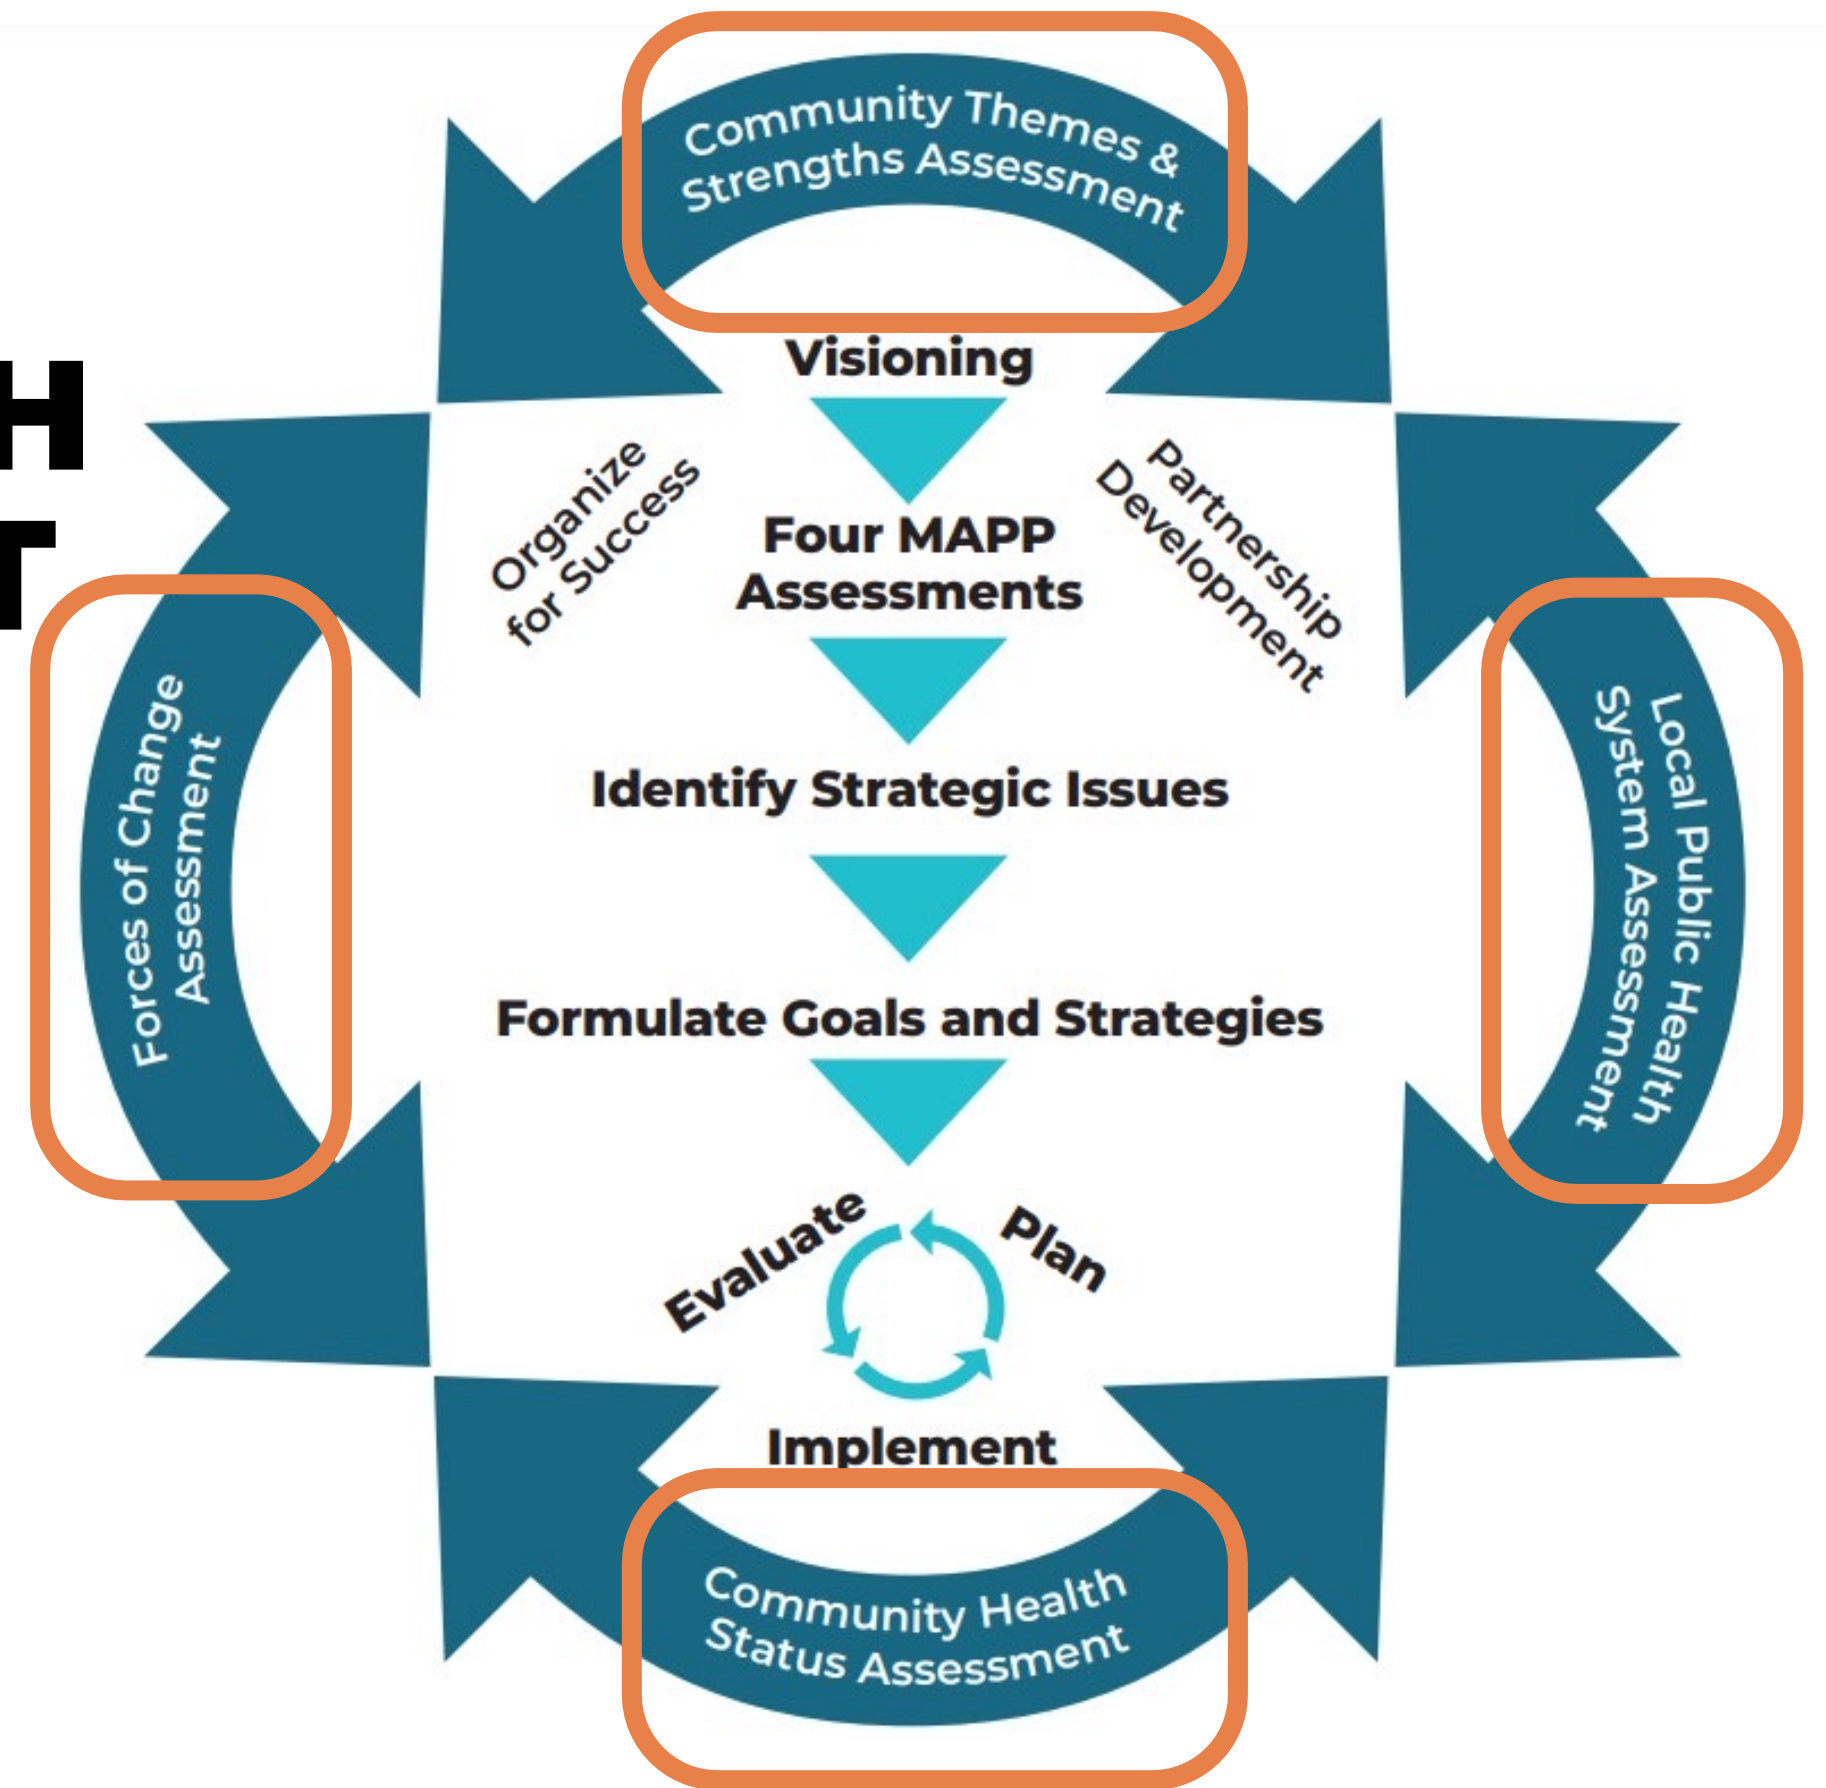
H
T

Community Themes & Strengths Assessment

Visioning

Organize for Success

Partnership Development

Four MAPP Assessments

Forces of Change Assessment

Local Public Health System Assessment

Identify Strategic Issues

Formulate Goals and Strategies

Evaluate

Plan

Implement

Community Health Status Assessment